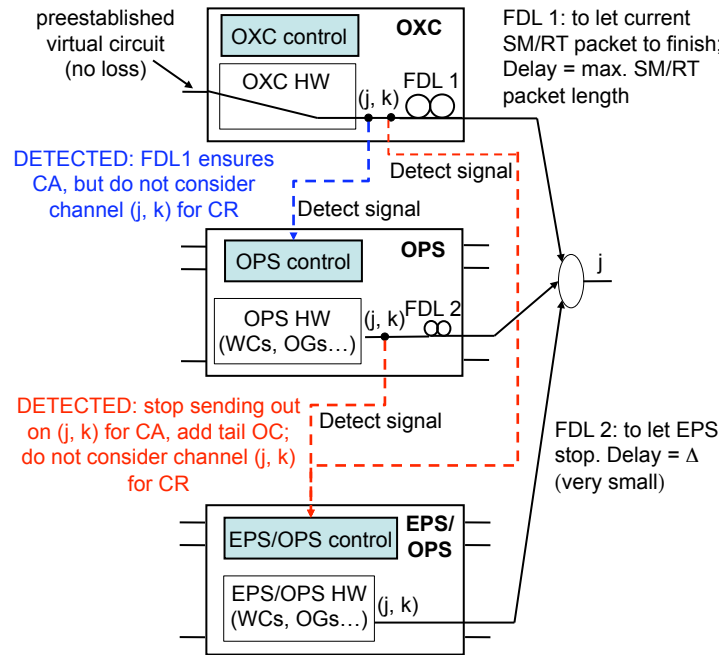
preestablished virtual circuit (no loss)

OXC control

OXC

OXC HW

(j, k)

FDL 1

FDL 1: to let current SM/RT packet to finish; Delay = max. SM/RT packet length

DETECTED: FDL1 ensures CA, but do not consider channel (j, k) for CR

Detect signal

Detect signal

OPS control

OPS

j

OPS HW (WCs, OGs…)

(j, k)

FDL 2

DETECTED: stop sending out on (j, k) for CA, add tail OC; do not consider channel (j, k) for CR

Detect signal

FDL 2: to let EPS stop. Delay = $\Delta$ (very small)

EPS/OPS control

EPS/ OPS

EPS/OPS HW (WCs, OGs…)

(j, k)